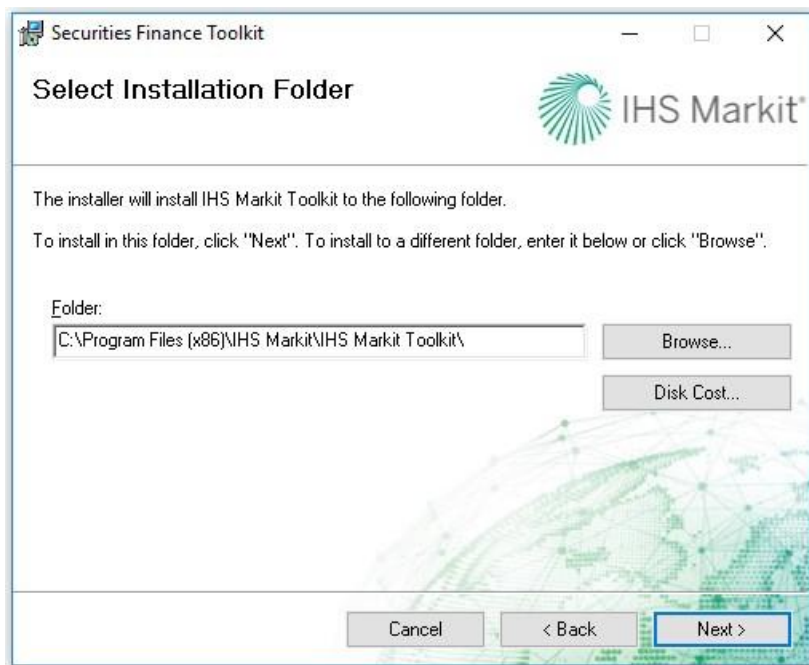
Securities Finance Toolkit

Select Installation Folder

IHS Markit

The installer will install IHS Markit Toolkit to the following folder.

To install in this folder, click "Next". To install to a different folder, enter it below or click "Browse".

Folder:

C:\Program Files (x86)\IHS Markit\IHS Markit Toolkit\

Browse...

Disk Cost...

Cancel

< Back

Next >